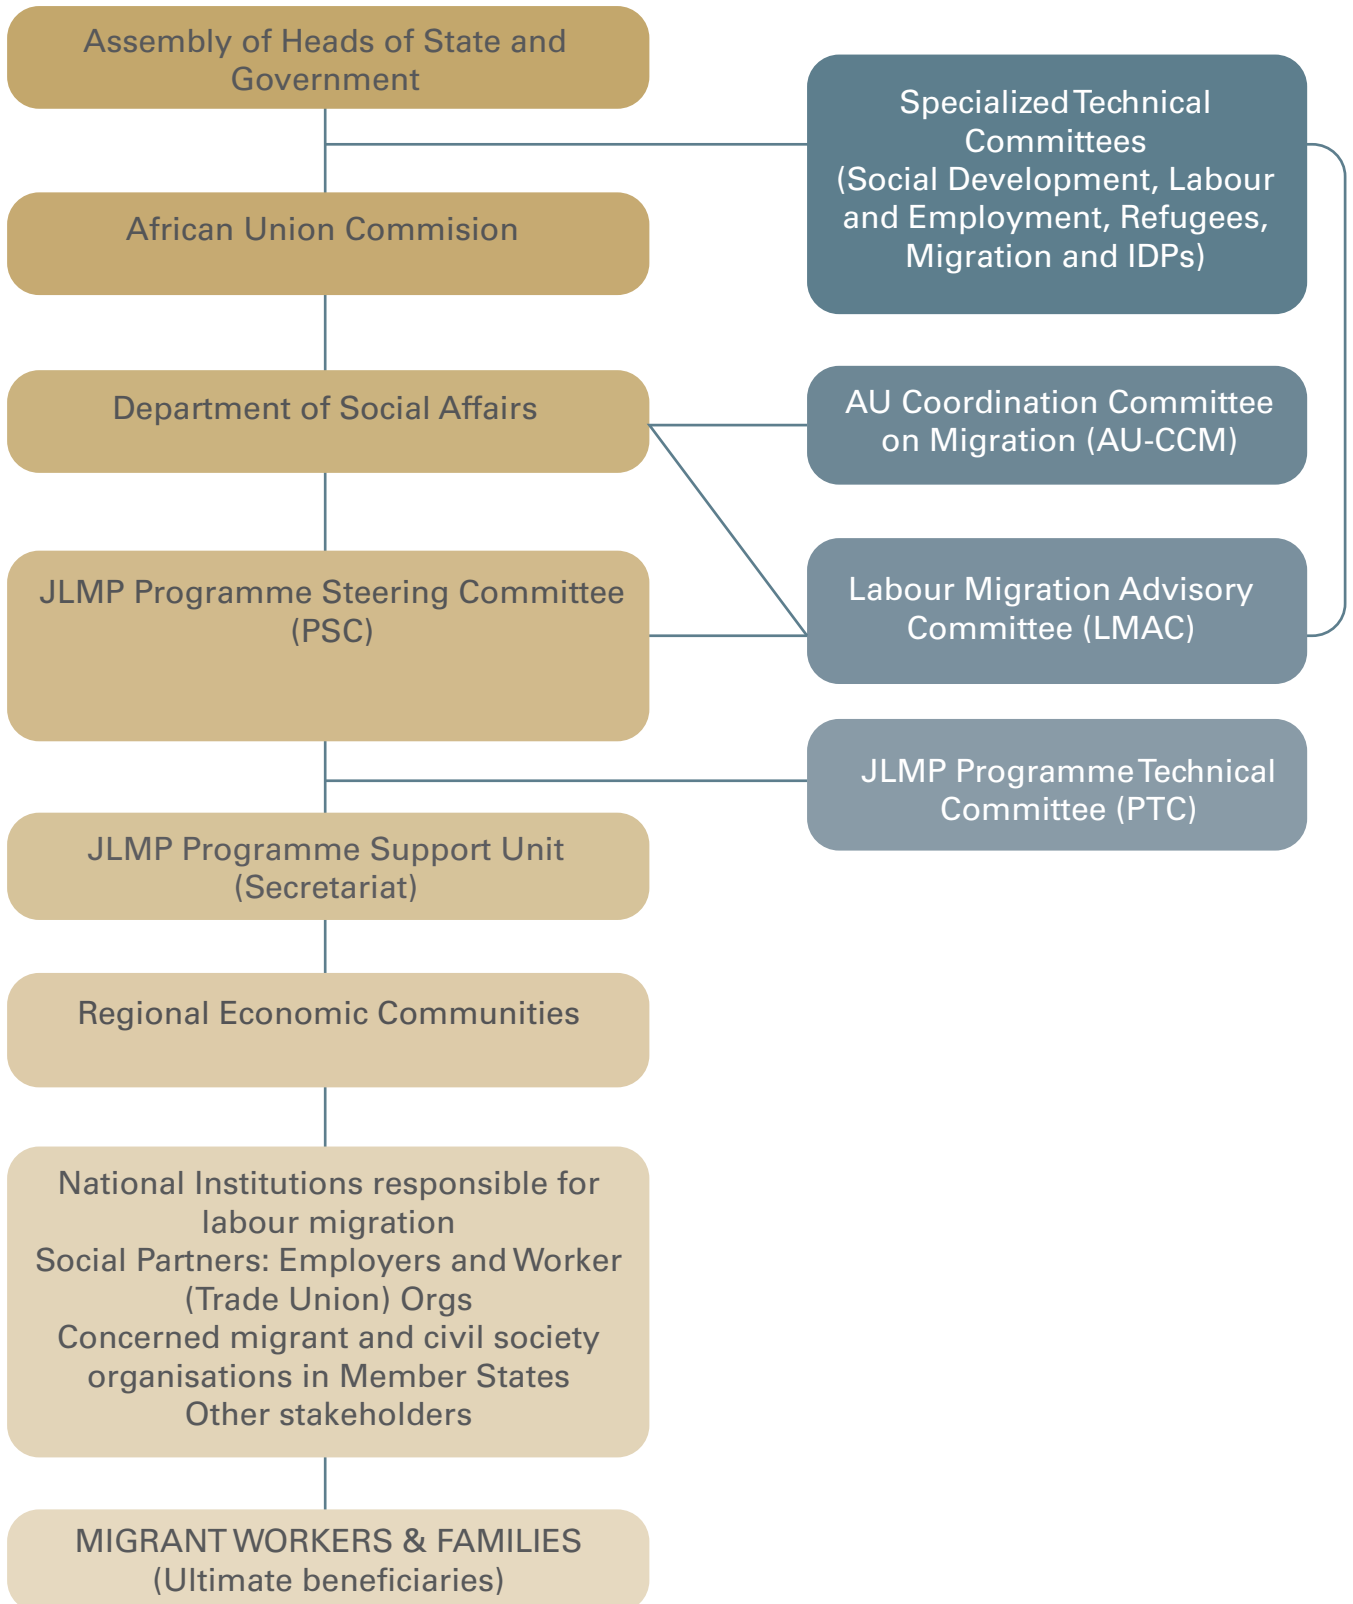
Assembly of Heads of State and Government

Specialized Technical Committees (Social Development, Labour and Employment, Refugees, Migration and IDPs)

African Union Commision

Department of Social Affairs

AU Coordination Committee on Migration (AU-CCM)

JLMP Programme Steering Committee (PSC)

Labour Migration Advisory Committee (LMAC)

JLMP Programme Technical Committee (PTC)

JLMP Programme Support Unit (Secretariat)

Regional Economic Communities

National Institutions responsible for labour migration
Social Partners: Employers and Worker (Trade Union) Orgs
Concerned migrant and civil society organisations in Member States
Other stakeholders

MIGRANT WORKERS & FAMILIES (Ultimate beneficiaries)